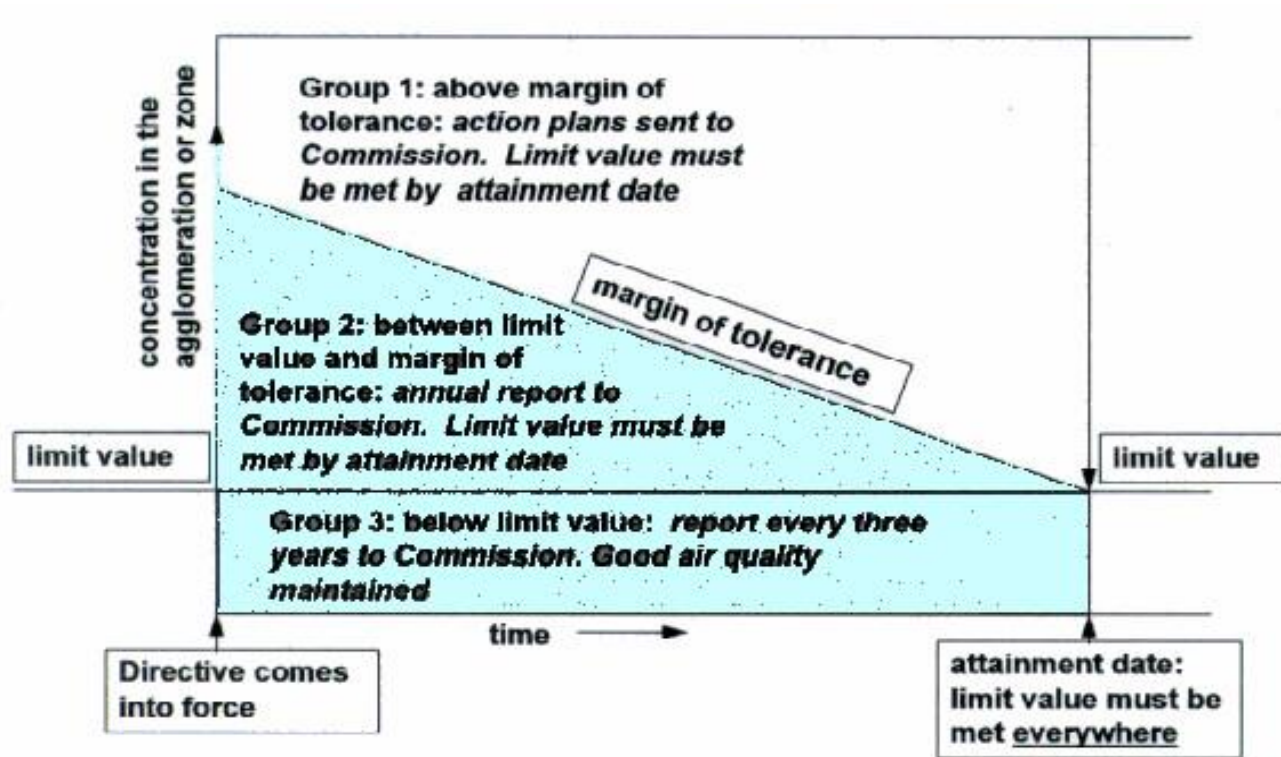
concentration in the agglomeration or zone

Group 1: above margin of tolerance: action plans sent to Commission. Limit value must be met by attainment date

margin of tolerance

Group 2: between limit value and margin of tolerance: annual report to Commission. Limit value must be met by attainment date

limit value

limit value

Group 3: below limit value: report every three years to Commission. Good air quality maintained

time

Directive comes into force

attainment date: limit value must be met everywhere